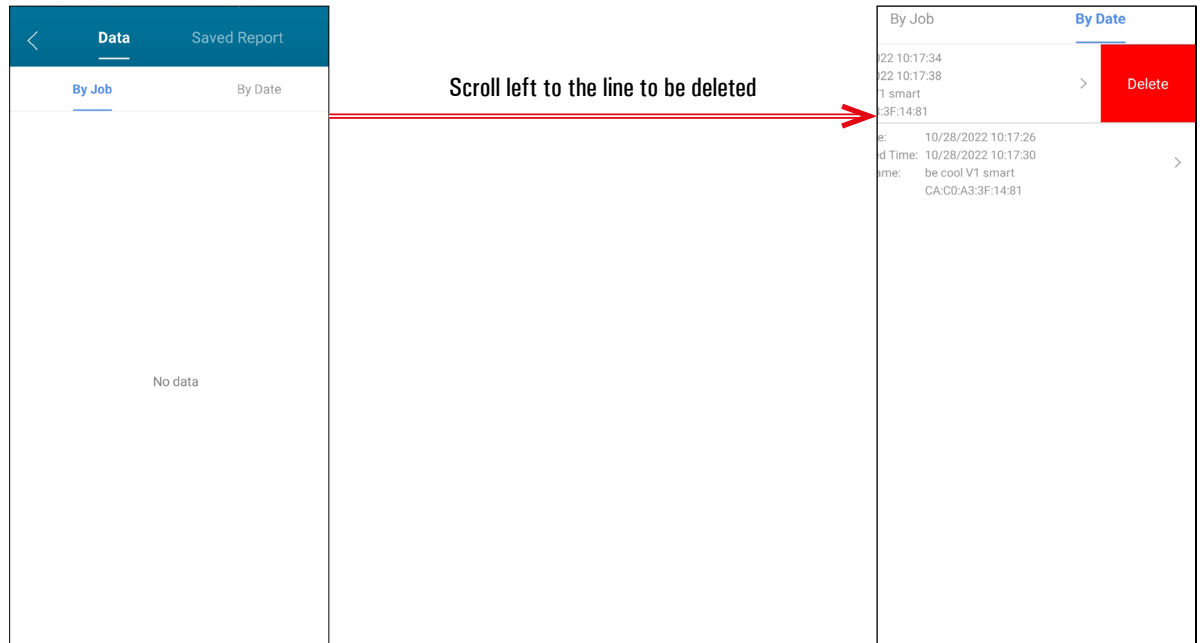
Data Saved Report

By Job By Date

No data

Scroll left to the line to be deleted

By Job By Date

)22 10:17:34
)22 10:17:38
V1 smart
:3F:14:81

Delete

e: 10/28/2022 10:17:26
d Time: 10/28/2022 10:17:30
ame: be cool V1 smart
CA:C0:A3:3F:14:81